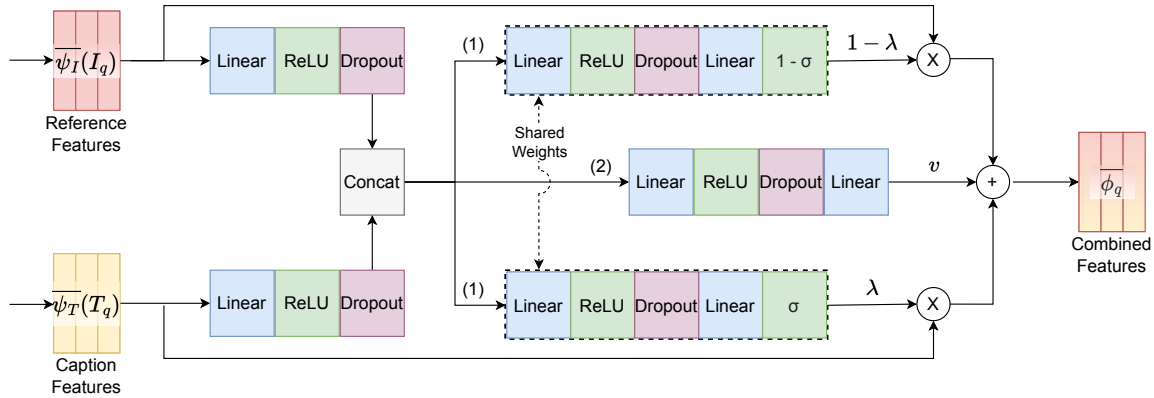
$\overline{\psi_I}(I_q)$

Reference Features

Linear ReLU Dropout

(1)

Linear ReLU Dropout Linear 1 - σ

$1-\lambda$

X

Shared Weights

Concat

(2)

Linear ReLU Dropout Linear

$v$

+

$\overline{\phi_q}$

Combined Features

$\overline{\psi_T}(T_q)$

Caption Features

Linear ReLU Dropout

(1)

Linear ReLU Dropout Linear σ

$\lambda$

X